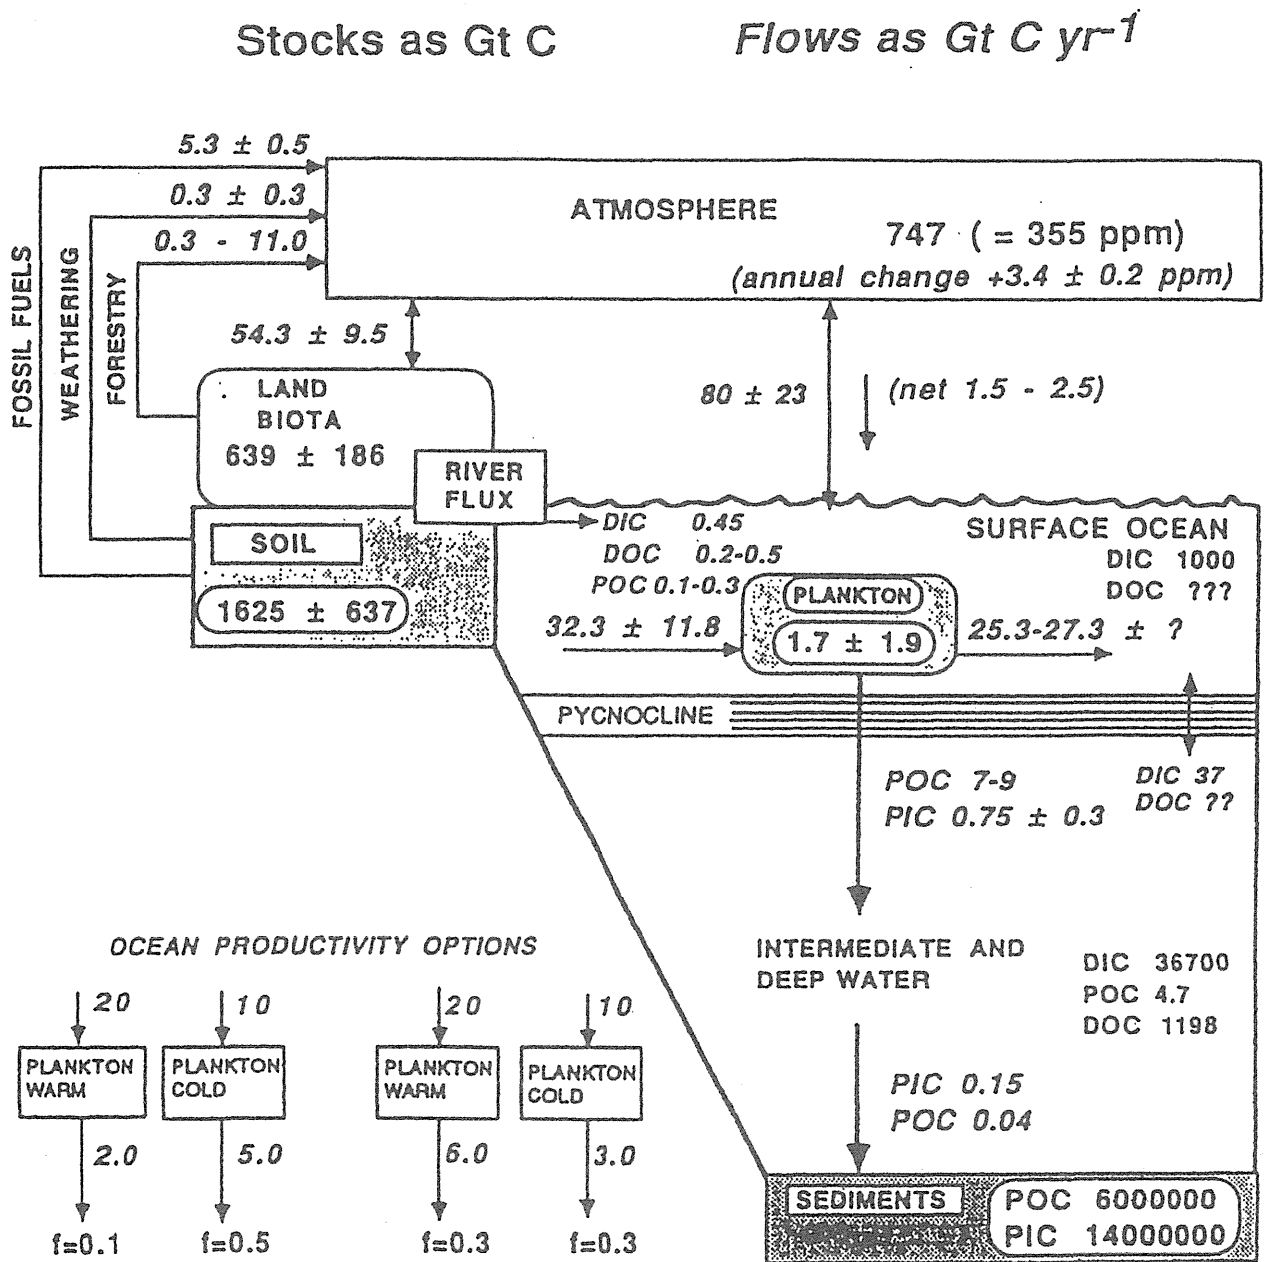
Stocks as Gt C

*Flows as Gt C $yr^{-1}$*

5.3 ± 0.5
0.3 ± 0.3
0.3 - 11.0

FOSSIL FUELS
WEATHERING
FORESTRY

ATMOSPHERE
747 ( = 355 ppm)
(annual change +3.4 ± 0.2 ppm)

54.3 ± 9.5

LAND BIOTA
639 ± 186

80 ± 23

(net 1.5 - 2.5)

RIVER FLUX

SOIL
1625 ± 637

DIC 0.45
DOC 0.2-0.5
POC 0.1-0.3

SURFACE OCEAN
DIC 1000
DOC ???

32.3 ± 11.8

PLANKTON
1.7 ± 1.9

25.3-27.3 ± ?

PYCNOCLINE

POC 7-9
PIC 0.75 ± 0.3

DIC 37
DOC ??

OCEAN PRODUCTIVITY OPTIONS

20
PLANKTON WARM
2.0
f=0.1

10
PLANKTON COLD
5.0
f=0.5

20
PLANKTON WARM
6.0
f=0.3

10
PLANKTON COLD
3.0
f=0.3

INTERMEDIATE AND DEEP WATER

DIC 36700
POC 4.7
DOC 1198

PIC 0.15
POC 0.04

SEDIMENTS
POC 6000000
PIC 14000000